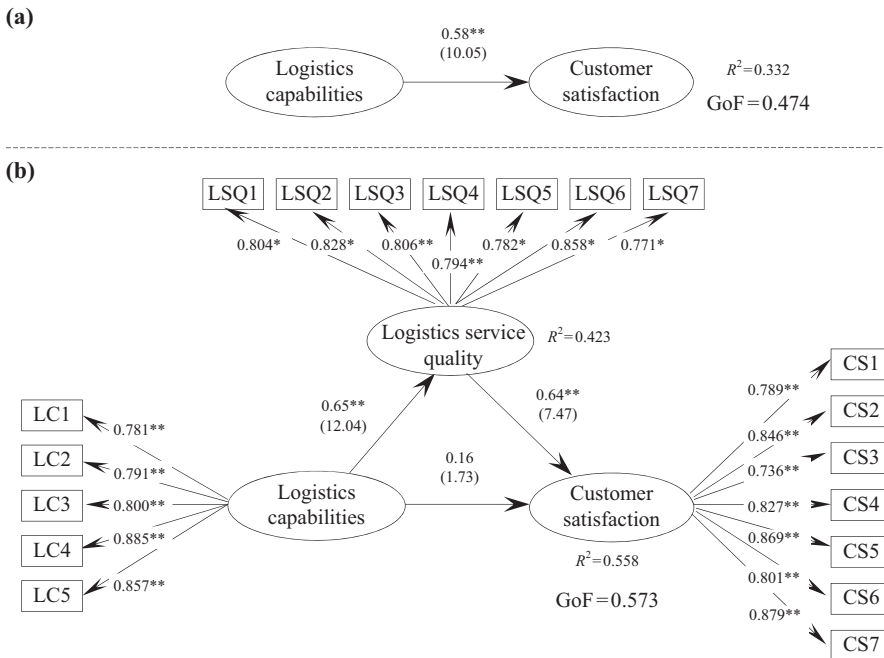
(a)

Logistics capabilities

0.58**
(10.05)

Customer satisfaction

$R^2$=0.332

GoF=0.474

(b)

LSQ1 LSQ2 LSQ3 LSQ4 LSQ5 LSQ6 LSQ7

0.804* 0.828* 0.806** 0.794** 0.782* 0.858* 0.771*

Logistics service quality

$R^2$=0.423

LC1 0.781**
LC2 0.791**
LC3 0.800**
LC4 0.885**
LC5 0.857**

0.65**
(12.04)

0.64**
(7.47)

0.16
(1.73)

Logistics capabilities

Customer satisfaction

$R^2$=0.558

GoF=0.573

0.789** CS1
0.846** CS2
0.736** CS3
0.827** CS4
0.869** CS5
0.801** CS6
0.879** CS7